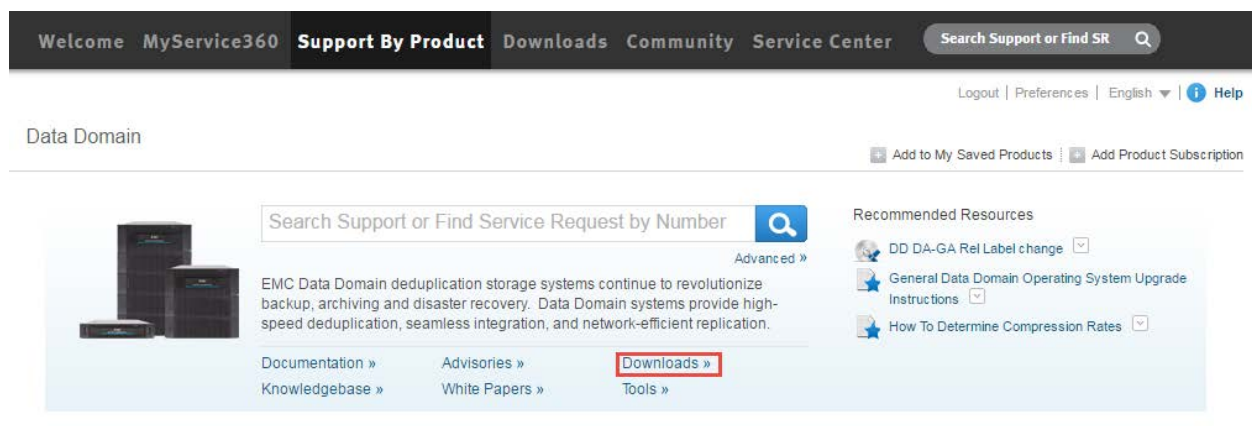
Welcome MyService360 Support By Product Downloads Community Service Center Search Support or Find SR

Logout | Preferences | English | Help

Data Domain

Add to My Saved Products | Add Product Subscription

Search Support or Find Service Request by Number

Advanced »

EMC Data Domain deduplication storage systems continue to revolutionize backup, archiving and disaster recovery. Data Domain systems provide high-speed deduplication, seamless integration, and network-efficient replication.

Documentation » Advisories » Downloads »
Knowledgebase » White Papers » Tools »

Recommended Resources

DD DA-GA Rel Label change

General Data Domain Operating System Upgrade Instructions

How To Determine Compression Rates